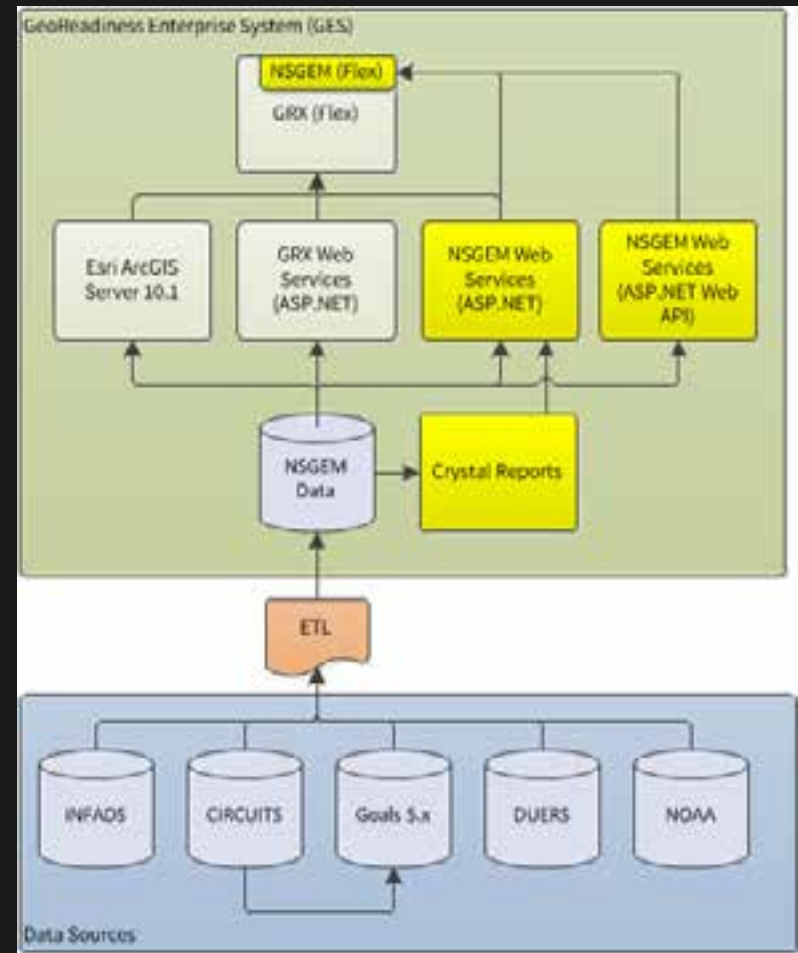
GeoReadiness Enterprise System (GES)

NSGEM (Flex)

GRX (Flex)

Esri ArcGIS Server 10.1

GRX Web Services (ASP.NET)

NSGEM Web Services (ASP.NET)

NSGEM Web Services (ASP.NET Web API)

NSGEM Data

Crystal Reports

ETL

INFADS

CIRCUITS

Goals 5.x

DUERS

NOAA

Data Sources